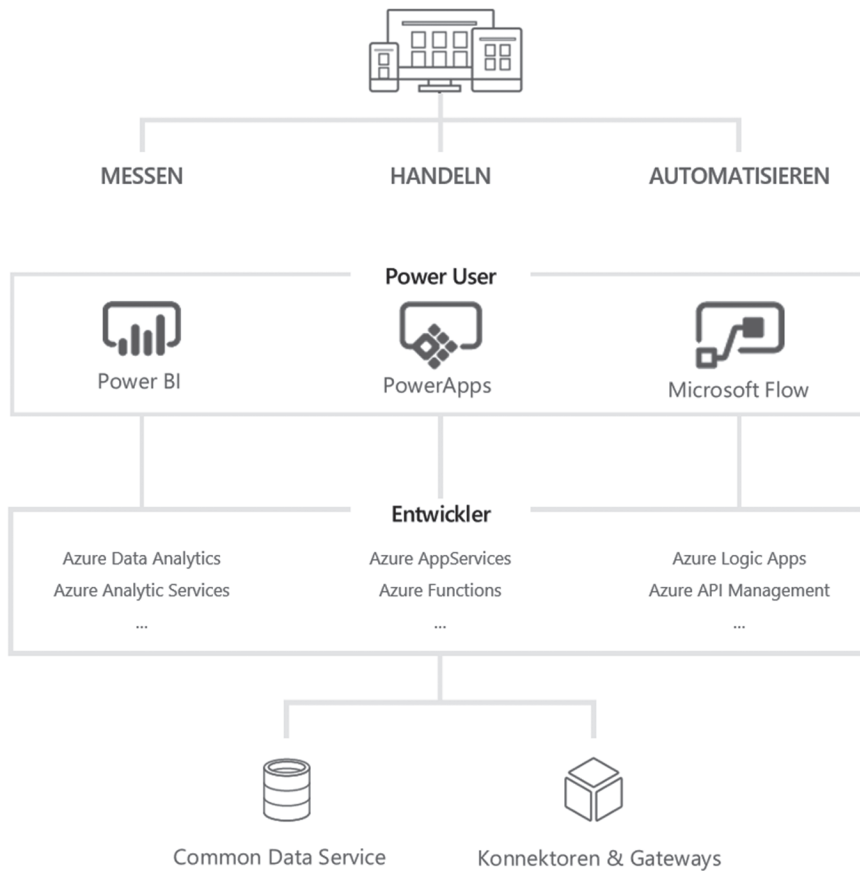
MESSEN

HANDELN

AUTOMATISIEREN

Power User

Power BI

PowerApps

Microsoft Flow

Entwickler

Azure Data Analytics
Azure Analytic Services
...

Azure AppServices
Azure Functions
...

Azure Logic Apps
Azure API Management
...

Common Data Service

Konnektoren & Gateways